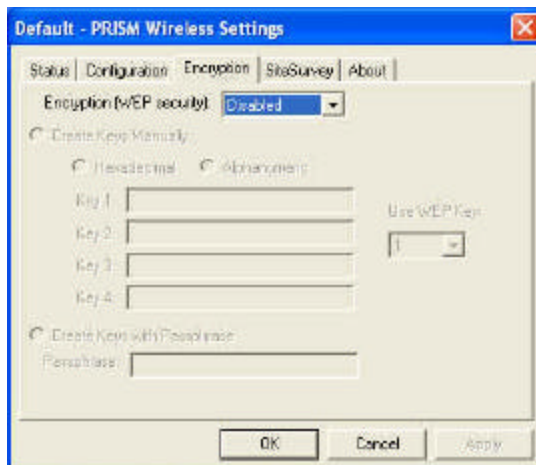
Default - PRISM Wireless Settings

Status | Configuration | Encryption | SiteSurvey | About

Encryption (WEP security): Disabled

Create Keys Manually

Hexadecimal Alphanumeric

Key 1:

Key 2:

Key 3:

Key 4:

Use WEP Key

1

Create Keys with Passphrase

Passphrase:

OK Cancel Apply